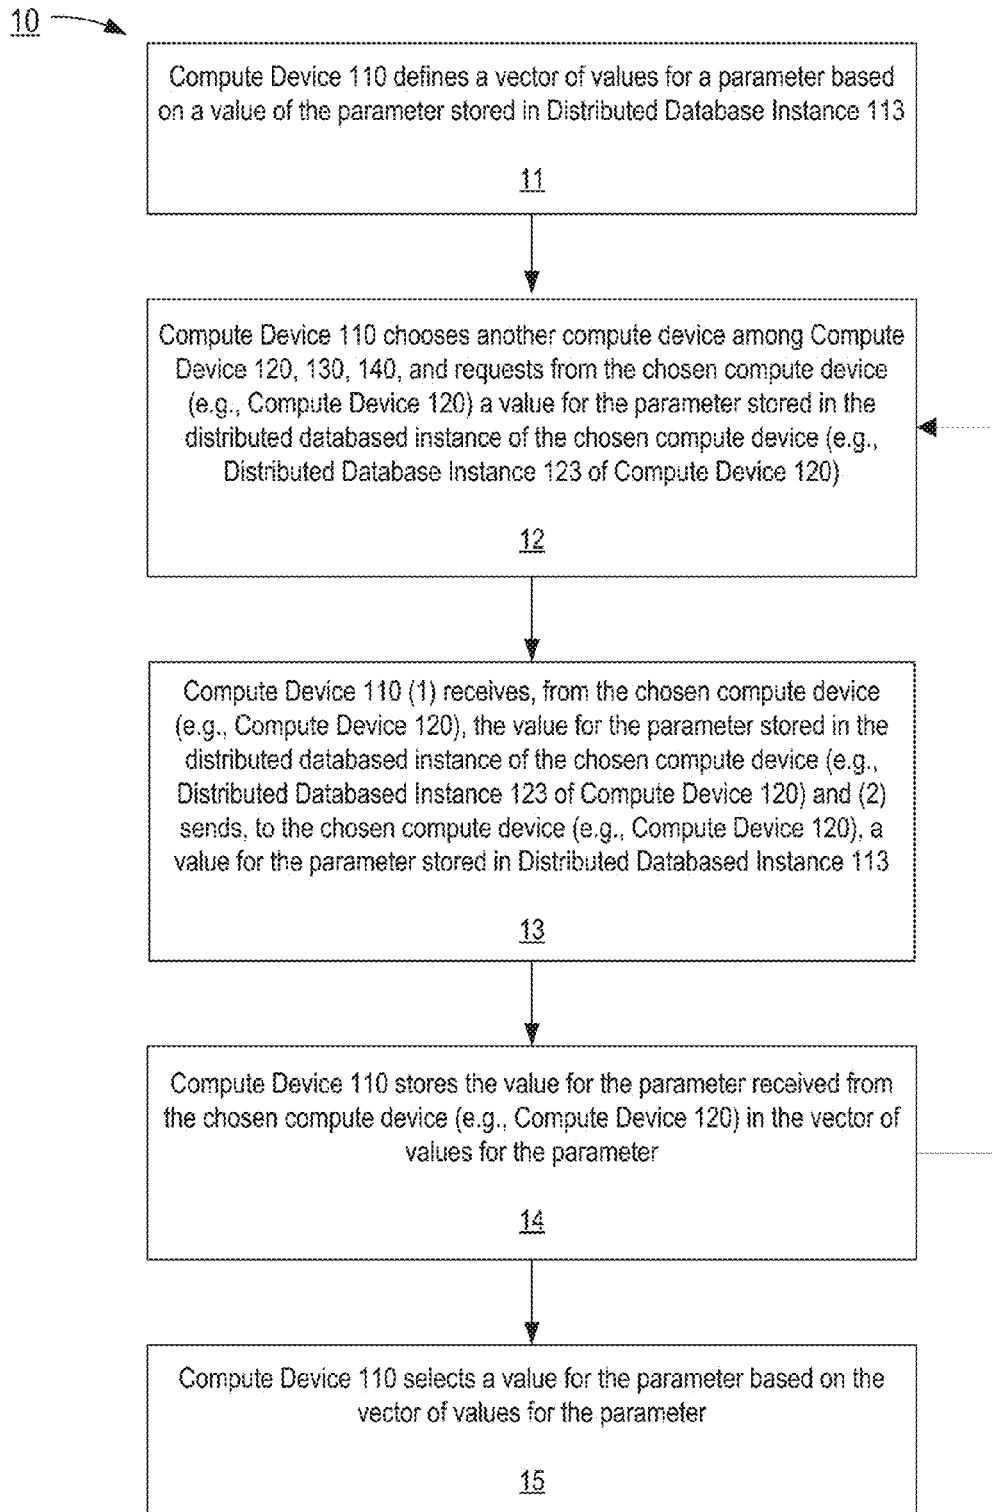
10

Compute Device 110 defines a vector of values for a parameter based on a value of the parameter stored in Distributed Database Instance 113

11

Compute Device 110 chooses another compute device among Compute Device 120, 130, 140, and requests from the chosen compute device (e.g., Compute Device 120) a value for the parameter stored in the distributed databased instance of the chosen compute device (e.g., Distributed Database Instance 123 of Compute Device 120)

12

Compute Device 110 (1) receives, from the chosen compute device (e.g., Compute Device 120), the value for the parameter stored in the distributed databased instance of the chosen compute device (e.g., Distributed Databased Instance 123 of Compute Device 120) and (2) sends, to the chosen compute device (e.g., Compute Device 120), a value for the parameter stored in Distributed Databased Instance 113

13

Compute Device 110 stores the value for the parameter received from the chosen compute device (e.g., Compute Device 120) in the vector of values for the parameter

14

Compute Device 110 selects a value for the parameter based on the vector of values for the parameter

15